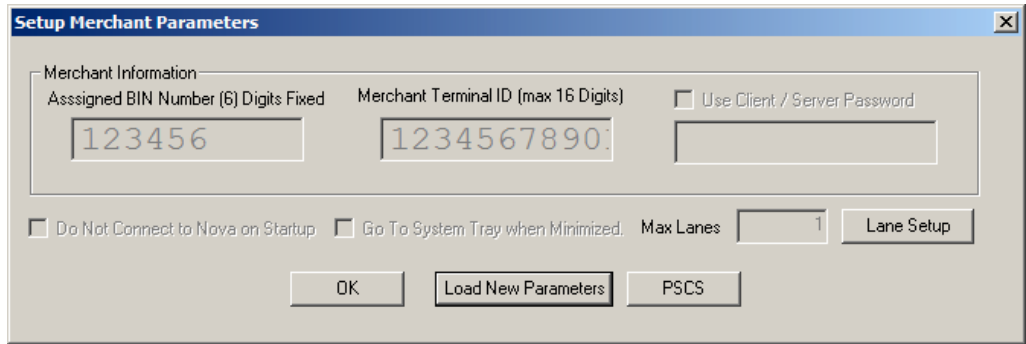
Setup Merchant Parameters

Merchant Information

Asssigned BIN Number (6) Digits Fixed

123456

Merchant Terminal ID (max 16 Digits)

1234567890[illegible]

Use Client / Server Password

Do Not Connect to Nova on Startup

Go To System Tray when Minimized.

Max Lanes

1

Lane Setup

OK

Load New Parameters

PSCS